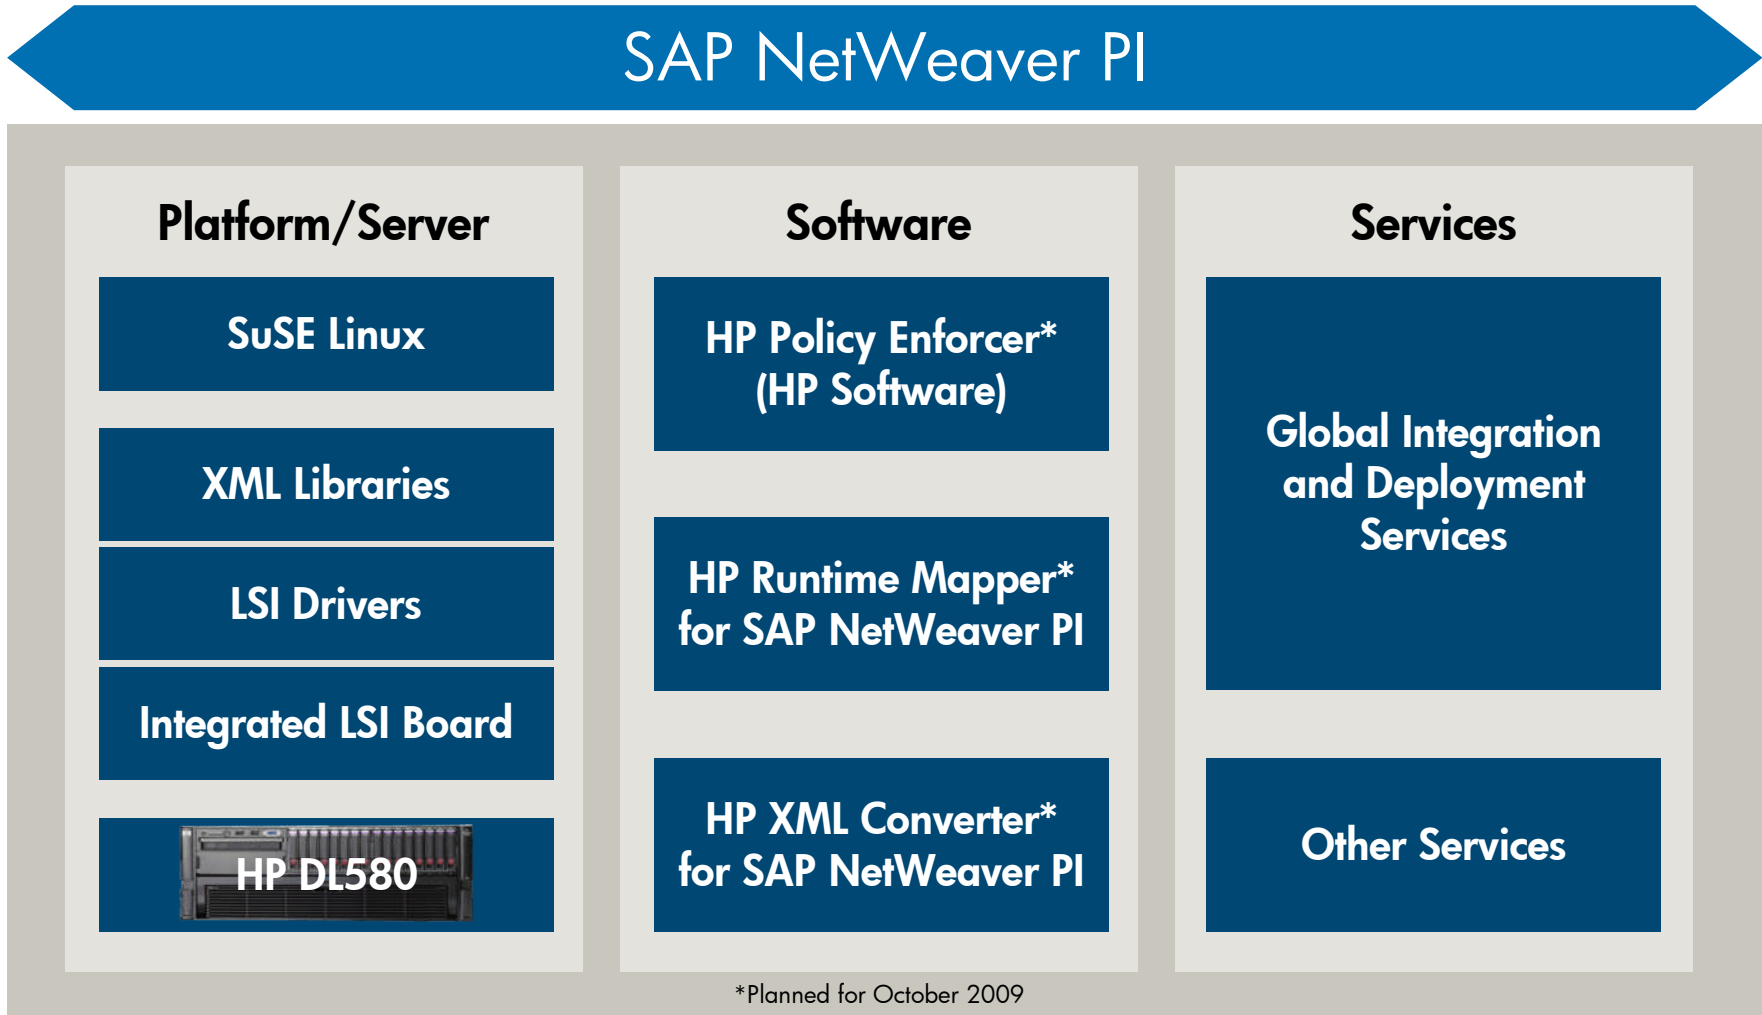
SAP NetWeaver PI

Platform/Server

SuSE Linux

XML Libraries

LSI Drivers

Integrated LSI Board

HP DL580

Software

HP Policy Enforcer* (HP Software)

HP Runtime Mapper* for SAP NetWeaver PI

HP XML Converter* for SAP NetWeaver PI

Services

Global Integration and Deployment Services

Other Services

*Planned for October 2009